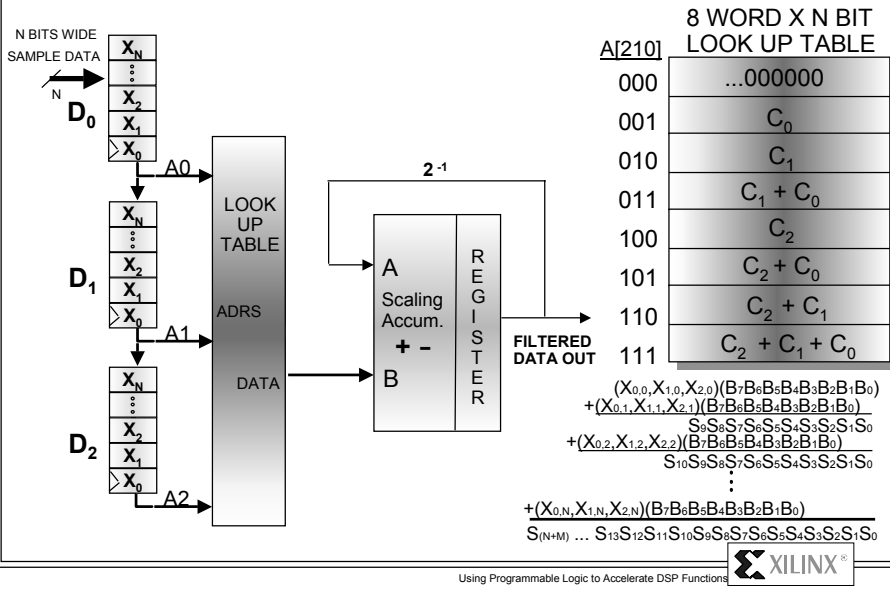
N BITS WIDE SAMPLE DATA

N

$D_0$

$X_N$

$X_2$

$X_1$

$X_0$

A0

$D_1$

$X_N$

$X_2$

$X_1$

$X_0$

A1

$D_2$

$X_N$

$X_2$

$X_1$

$X_0$

A2

LOOK UP TABLE

ADRS

DATA

$2^{-1}$

A

Scaling Accum.

+ –

B

REGISTER

FILTERED DATA OUT

8 WORD X N BIT LOOK UP TABLE

| A[210] | |
|---|---|
| 000 | ...000000 |
| 001 | $C_0$ |
| 010 | $C_1$ |
| 011 | $C_1 + C_0$ |
| 100 | $C_2$ |
| 101 | $C_2 + C_0$ |
| 110 | $C_2 + C_1$ |
| 111 | $C_2 + C_1 + C_0$ |

$(X_{0,0},X_{1,0},X_{2,0})(B_7B_6B_5B_4B_3B_2B_1B_0)$

$+(X_{0,1},X_{1,1},X_{2,1})(B_7B_6B_5B_4B_3B_2B_1B_0)$

$S_9S_8S_7S_6S_5S_4S_3S_2S_1S_0$

$+(X_{0,2},X_{1,2},X_{2,2})(B_7B_6B_5B_4B_3B_2B_1B_0)$

$S_{10}S_9S_8S_7S_6S_5S_4S_3S_2S_1S_0$

$+(X_{0,N},X_{1,N},X_{2,N})(B_7B_6B_5B_4B_3B_2B_1B_0)$

$S_{(N+M)}$ ... $S_{13}S_{12}S_{11}S_{10}S_9S_8S_7S_6S_5S_4S_3S_2S_1S_0$

XILINX®

Using Programmable Logic to Accelerate DSP Functions